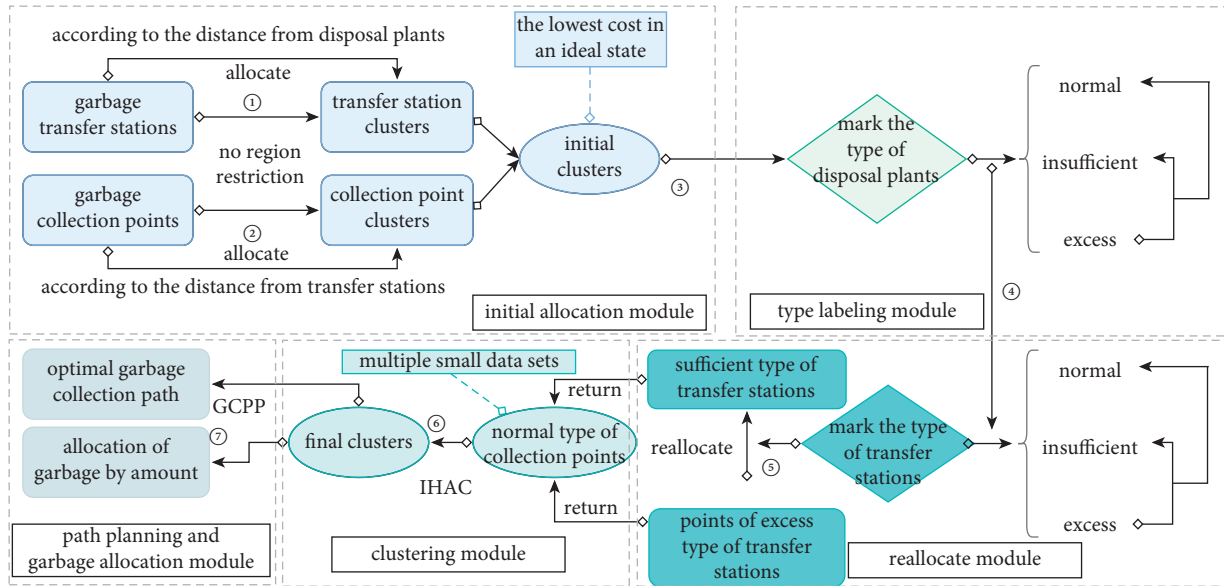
according to the distance from disposal plants

allocate

garbage transfer stations

①

transfer station clusters

the lowest cost in an ideal state

initial clusters

no region restriction

garbage collection points

②

collection point clusters

allocate

according to the distance from transfer stations

③

initial allocation module

mark the type of disposal plants

normal

insufficient

excess

type labeling module

④

optimal garbage collection path

GCPP

allocation of garbage by amount

⑦

multiple small data sets

return

final clusters

⑥

normal type of collection points

IHAC

return

sufficient type of transfer stations

reallocate

⑤

mark the type of transfer stations

points of excess type of transfer stations

normal

insufficient

excess

path planning and garbage allocation module

clustering module

reallocate module